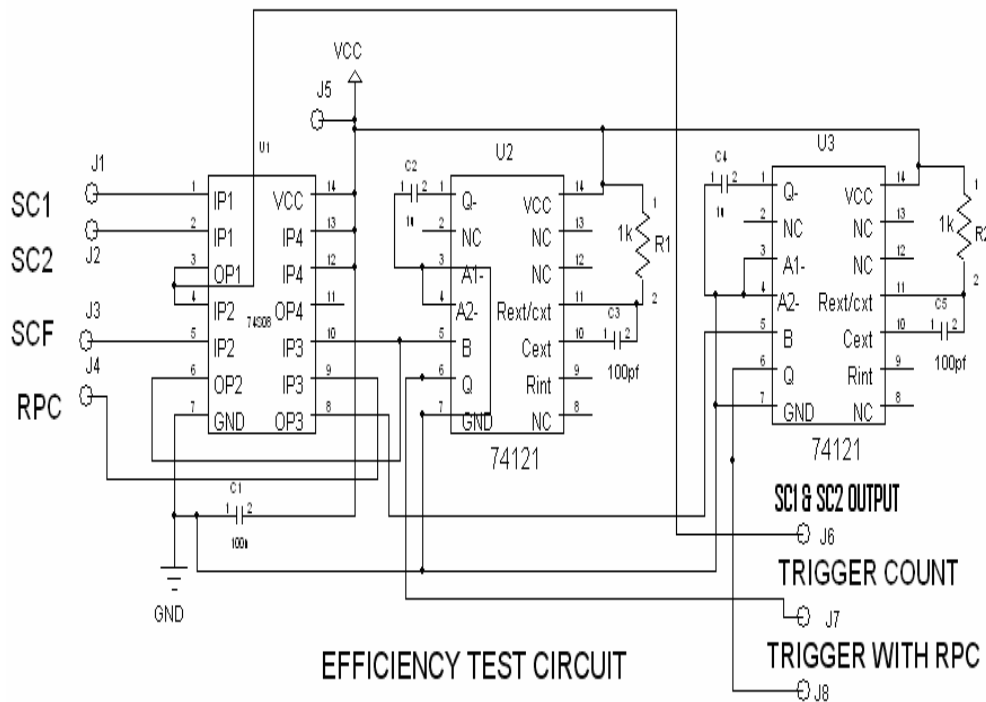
VCC
J5
U1
J1
SC1
J2
SC2
J3
SCF
J4
RPC
1 IP1
2 IP1
3 OP1
4 IP2
5 IP2
6 OP2
7 GND
VCC 14
IP4 13
IP4 12
OP4 11
IP3 10
IP3 9
OP3 8
74S08
C1
100n
GND
U2
C2
1 Q-
2 NC
3 A1-
4 A2-
5 B
6 Q
7 GND
VCC 14
NC 13
NC 12
Rext/cxt 11
Cext 10
Rint 9
NC 8
1k
R1
C3
100pf
74121
U3
C4
1 Q-
2 NC
3 A1-
4 A2-
5 B
6 Q
7 GND
VCC 14
NC 13
NC 12
Rext/cxt 11
Cext 10
Rint 9
NC 8
1k
R2
C5
100pf
74121
SC1 & SC2 OUTPUT
J6
TRIGGER COUNT
J7
TRIGGER WITH RPC
J8
EFFICIENCY TEST CIRCUIT